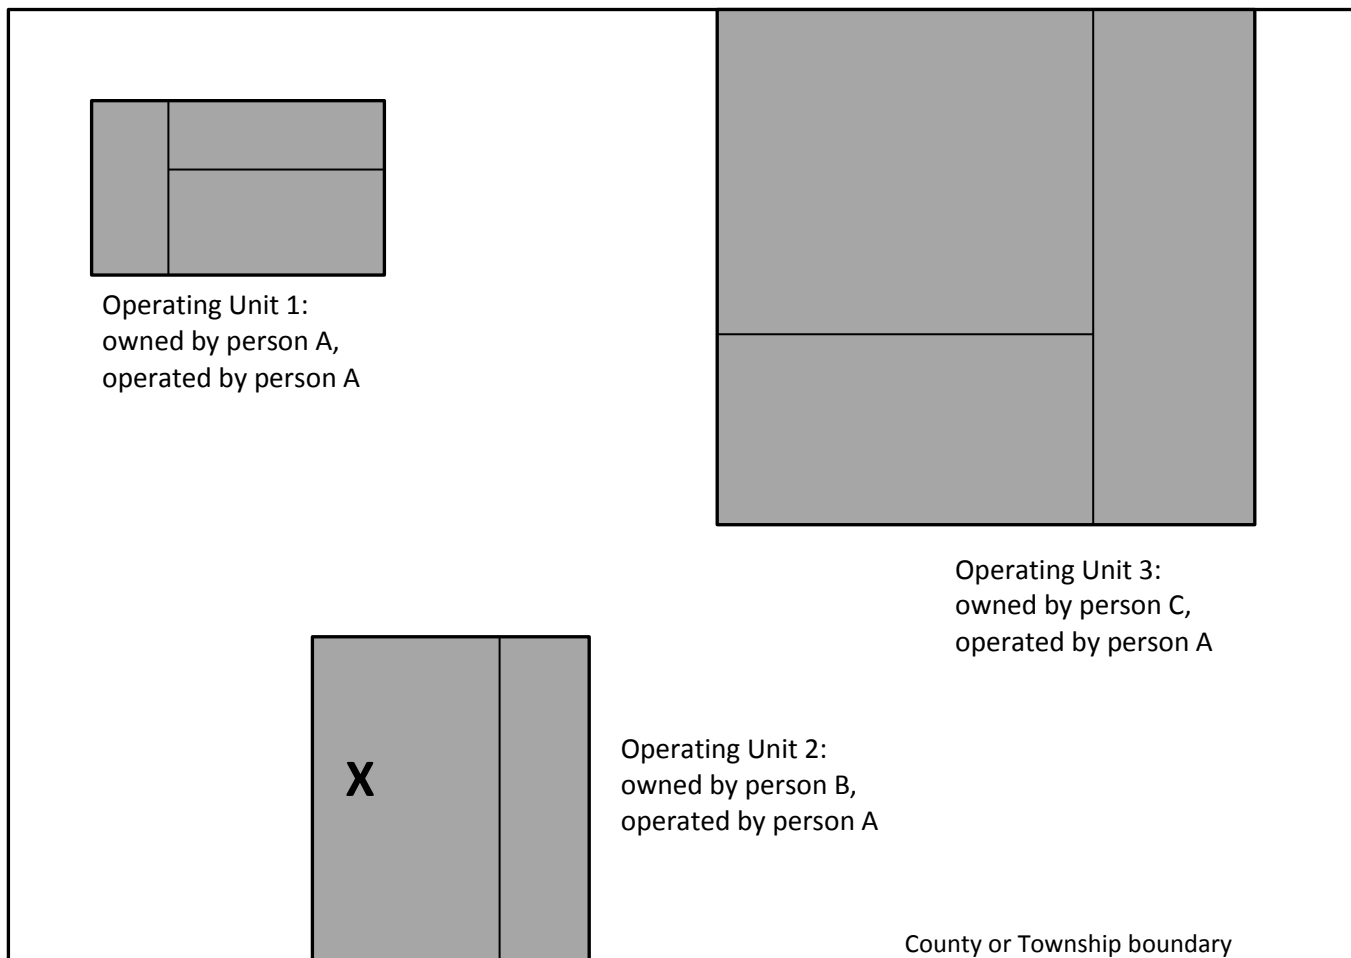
Operating Unit 1:
owned by person A,
operated by person A

Operating Unit 3:
owned by person C,
operated by person A

X

Operating Unit 2:
owned by person B,
operated by person A

County or Township boundary